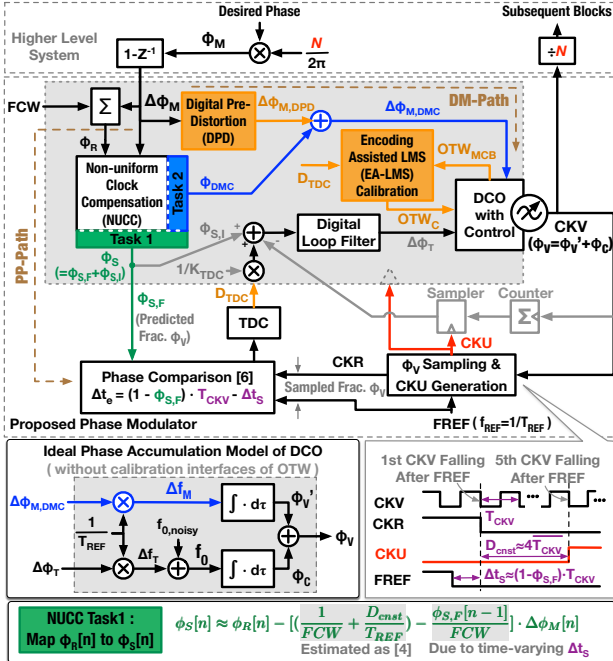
Desired Phase

Subsequent Blocks

Higher Level System

$\Phi_M$

$1-Z^{-1}$

$\frac{N}{2\pi}$

$\div N$

FCW

$\Sigma$

$\Delta\Phi_M$

Digital Pre-Distortion (DPD)

$\Delta\Phi_{M,DPD}$

DM-Path

$\Delta\Phi_{M,DMC}$

$\Phi_R$

Non-uniform Clock Compensation (NUCC)

Task 2

Task 1

$\Phi_{DMC}$

Encoding Assisted LMS (EA-LMS) Calibration

$OTW_{MCB}$

$D_{TDC}$

$OTW_C$

DCO with Control

CKV $(\Phi_V=\Phi_V'+\Phi_C)$

PP-Path

$\Phi_{S,I}$

Digital Loop Filter

$\Delta\Phi_T$

$\Phi_S$ $(=\Phi_{S,F}+\Phi_{S,I})$

$1/K_{TDC}$

$D_{TDC}$

$\Phi_{S,F}$ (Predicted Frac. $\Phi_V$)

TDC

Sampler

Counter

CKU

CKR

Phase Comparison [6]
$\Delta t_e = (1 - \Phi_{S,F}) \cdot T_{CKV} - \Delta t_S$

$\Phi_V$ Sampling & CKU Generation

Sampled Frac. $\Phi_V$

Proposed Phase Modulator

FREF $(f_{REF}=1/T_{REF})$

Ideal Phase Accumulation Model of DCO
( without calibration interfaces of OTW )

$\Delta\Phi_{M,DMC}$

$\Delta f_M$

$\int \cdot d\tau$

$\Phi_V'$

$\frac{1}{T_{REF}}$

$f_{0,noisy}$

$\Phi_V$

$\Delta\Phi_T$

$\Delta f_T$

$f_0$

$\int \cdot d\tau$

$\Phi_C$

1st CKV Falling After FREF

5th CKV Falling After FREF

CKV

CKR

$T_{CKV}$

CKU

$D_{cnst}\approx4T_{CKV}$

FREF

$\Delta t_S\approx(1-\Phi_S)\cdot T_{CKV}$

NUCC Task1 : Map $\Phi_R[n]$ to $\Phi_S[n]$

$\phi_S[n] \approx \phi_R[n] - [(\frac{1}{FCW} + \frac{D_{cnst}}{T_{REF}}) - \frac{\phi_{S,F}[n-1]}{FCW}] \cdot \Delta\phi_M[n]$

Estimated as [4]

Due to time-varying $\Delta t_S$